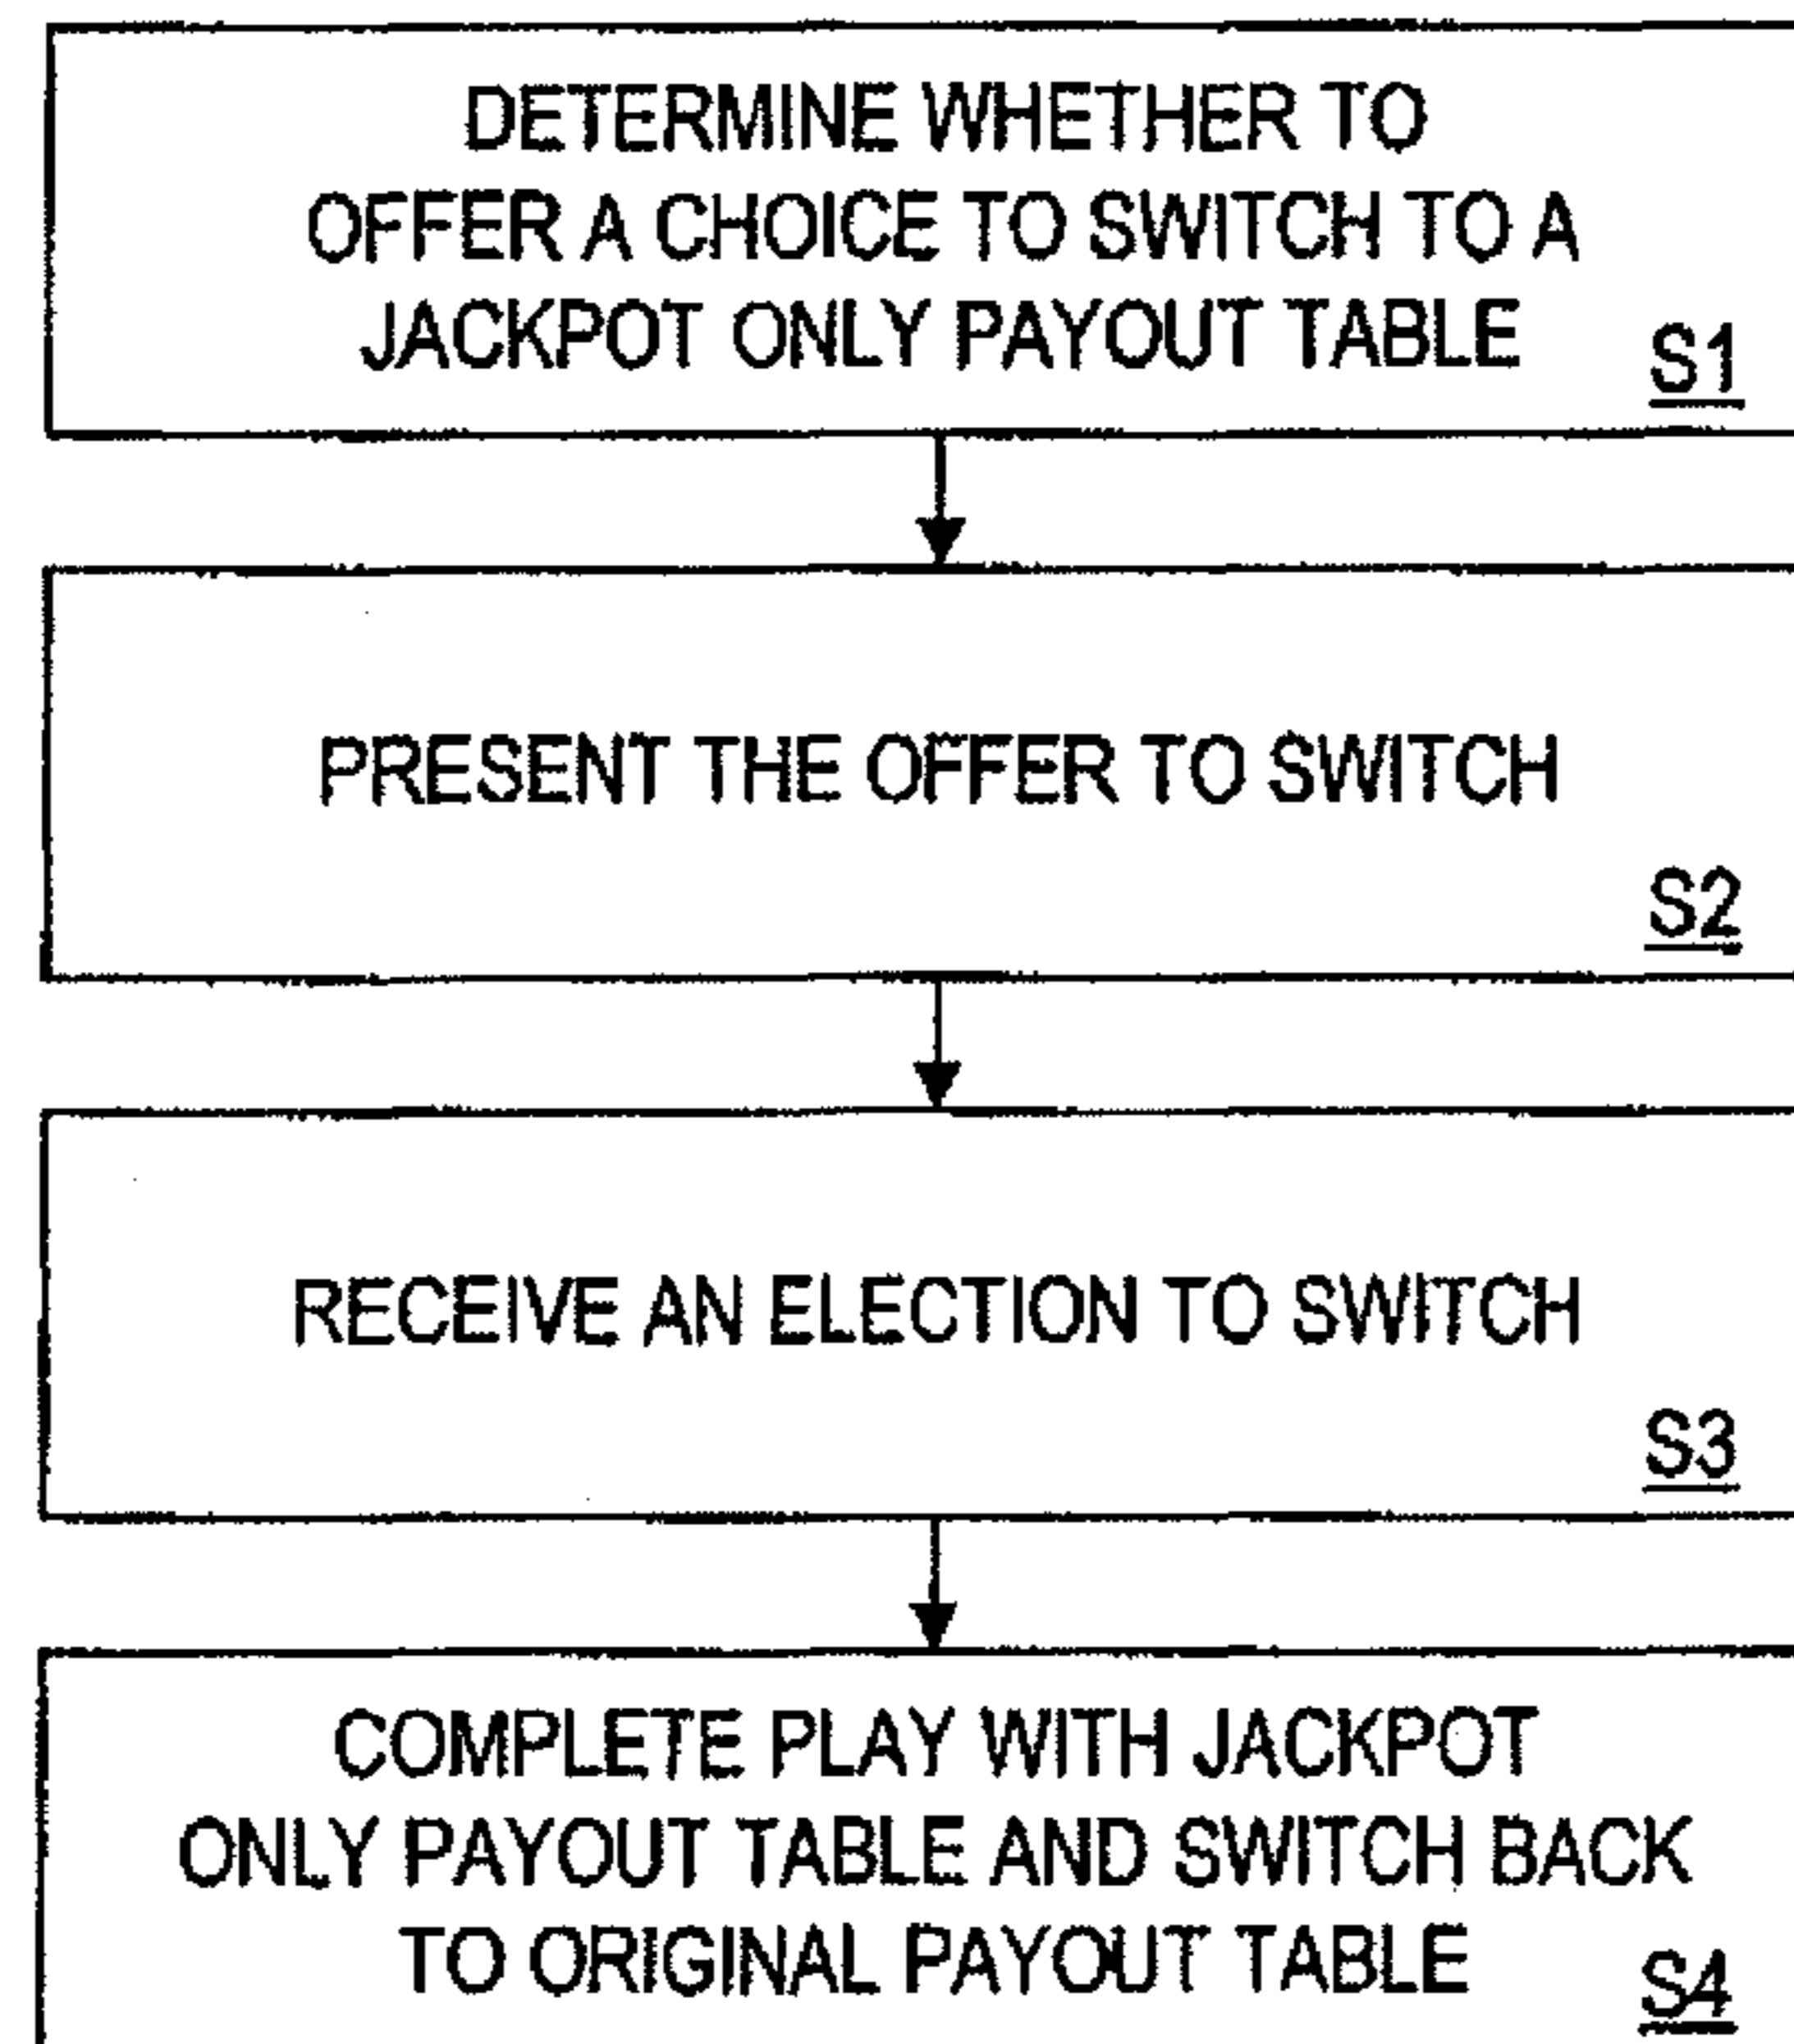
DETERMINE WHETHER TO OFFER A CHOICE TO SWITCH TO A JACKPOT ONLY PAYOUT TABLE S1

PRESENT THE OFFER TO SWITCH S2

RECEIVE AN ELECTION TO SWITCH S3

COMPLETE PLAY WITH JACKPOT ONLY PAYOUT TABLE AND SWITCH BACK TO ORIGINAL PAYOUT TABLE S4